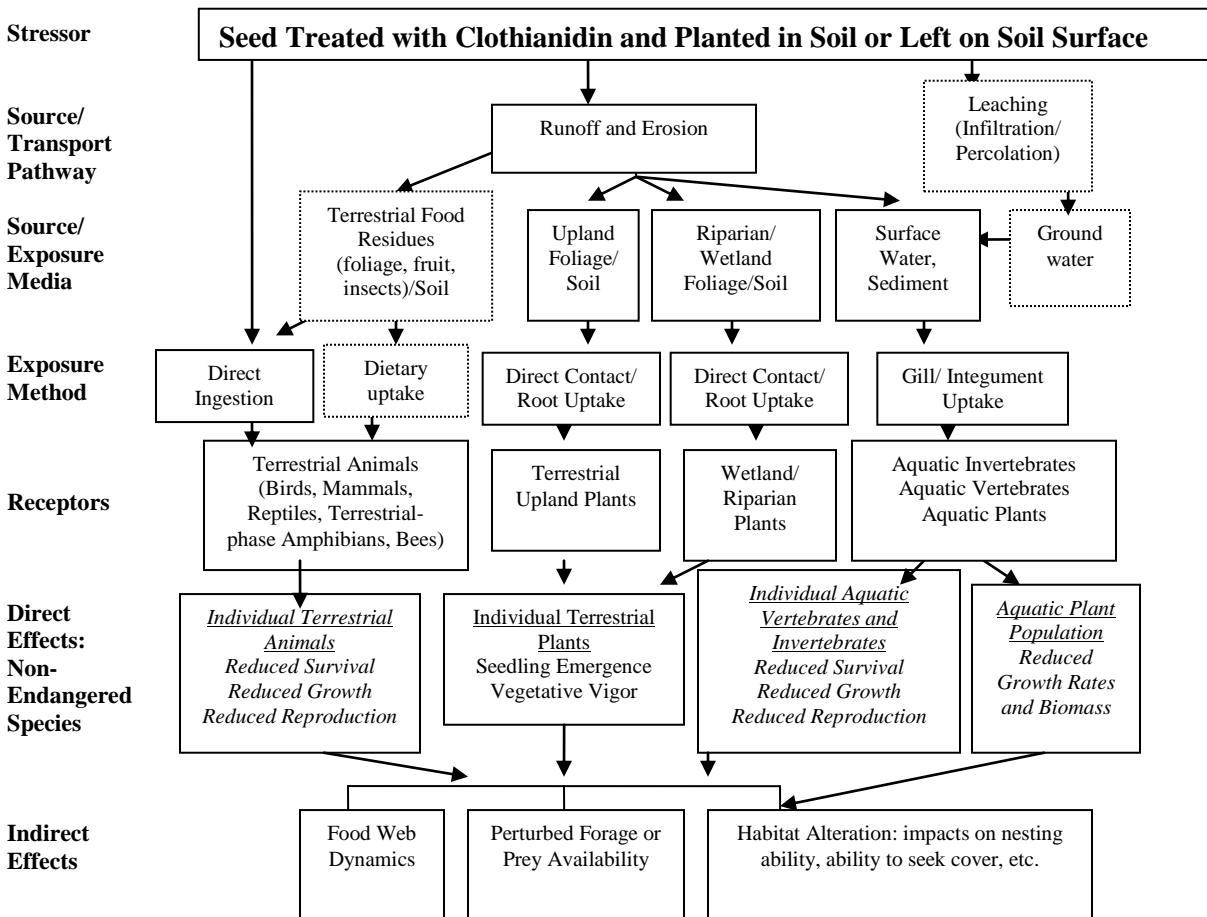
Stressor

Seed Treated with Clothianidin and Planted in Soil or Left on Soil Surface

Source/ Transport Pathway

Runoff and Erosion

Leaching (Infiltration/ Percolation)

Source/ Exposure Media

Terrestrial Food Residues (foliage, fruit, insects)/Soil

Upland Foliage/ Soil

Riparian/ Wetland Foliage/Soil

Surface Water, Sediment

Ground water

Exposure Method

Direct Ingestion

Dietary uptake

Direct Contact/ Root Uptake

Direct Contact/ Root Uptake

Gill/ Integument Uptake

Receptors

Terrestrial Animals (Birds, Mammals, Reptiles, Terrestrial-phase Amphibians, Bees)

Terrestrial Upland Plants

Wetland/ Riparian Plants

Aquatic Invertebrates Aquatic Vertebrates Aquatic Plants

Direct Effects: Non-Endangered Species

Individual Terrestrial Animals
Reduced Survival
Reduced Growth
Reduced Reproduction

Individual Terrestrial Plants
Seedling Emergence
Vegetative Vigor

Individual Aquatic Vertebrates and Invertebrates
Reduced Survival
Reduced Growth
Reduced Reproduction

Aquatic Plant Population
Reduced Growth Rates and Biomass

Indirect Effects

Food Web Dynamics

Perturbed Forage or Prey Availability

Habitat Alteration: impacts on nesting ability, ability to seek cover, etc.